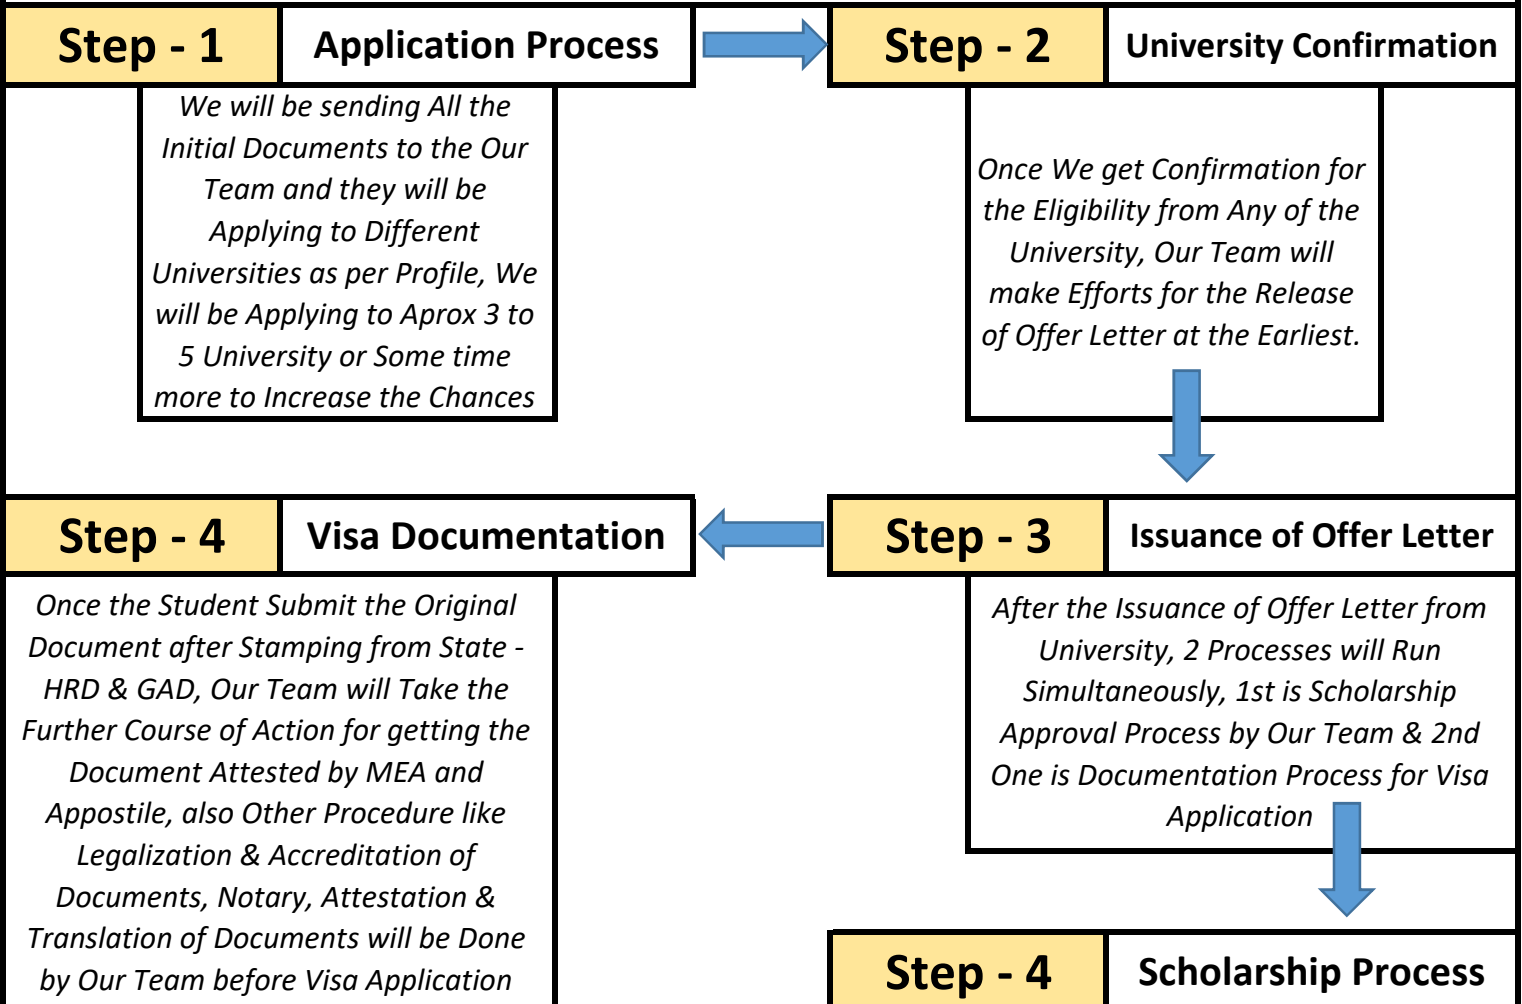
Step - 1

Application Process

We will be sending All the Initial Documents to the Our Team and they will be Applying to Different Universities as per Profile, We will be Applying to Aprox 3 to 5 University or Some time more to Increase the Chances

Step - 2

University Confirmation

Once We get Confirmation for the Eligibility from Any of the University, Our Team will make Efforts for the Release of Offer Letter at the Earliest.

Step - 4

Visa Documentation

Once the Student Submit the Original Document after Stamping from State - HRD & GAD, Our Team will Take the Further Course of Action for getting the Document Attested by MEA and Appostile, also Other Procedure like Legalization & Accreditation of Documents, Notary, Attestation & Translation of Documents will be Done by Our Team before Visa Application

Step - 3

Issuance of Offer Letter

After the Issuance of Offer Letter from University, 2 Processes will Run Simultaneously, 1st is Scholarship Approval Process by Our Team & 2nd One is Documentation Process for Visa Application

Step - 4

Scholarship Process